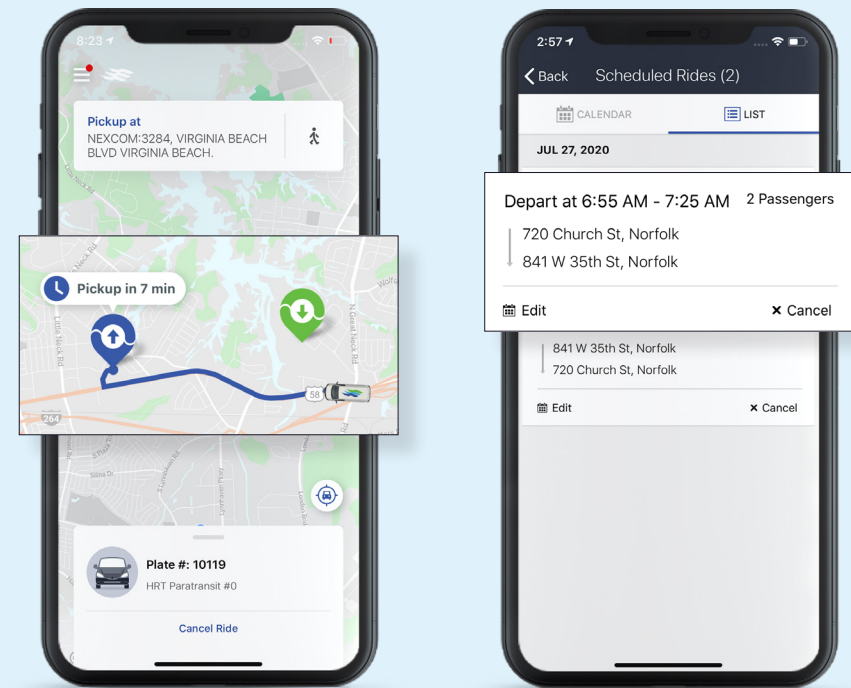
8:23

Pickup at
NEXCOM:3284, VIRGINIA BEACH BLVD VIRGINIA BEACH.

Pickup in 7 min

58

264

Plate #: 10119
HRT Paratransit #0

Cancel Ride

2:57

Back Scheduled Rides (2)

CALENDAR LIST

JUL 27, 2020

Depart at 6:55 AM - 7:25 AM 2 Passengers

720 Church St, Norfolk
841 W 35th St, Norfolk

Edit × Cancel

841 W 35th St, Norfolk
720 Church St, Norfolk

Edit × Cancel